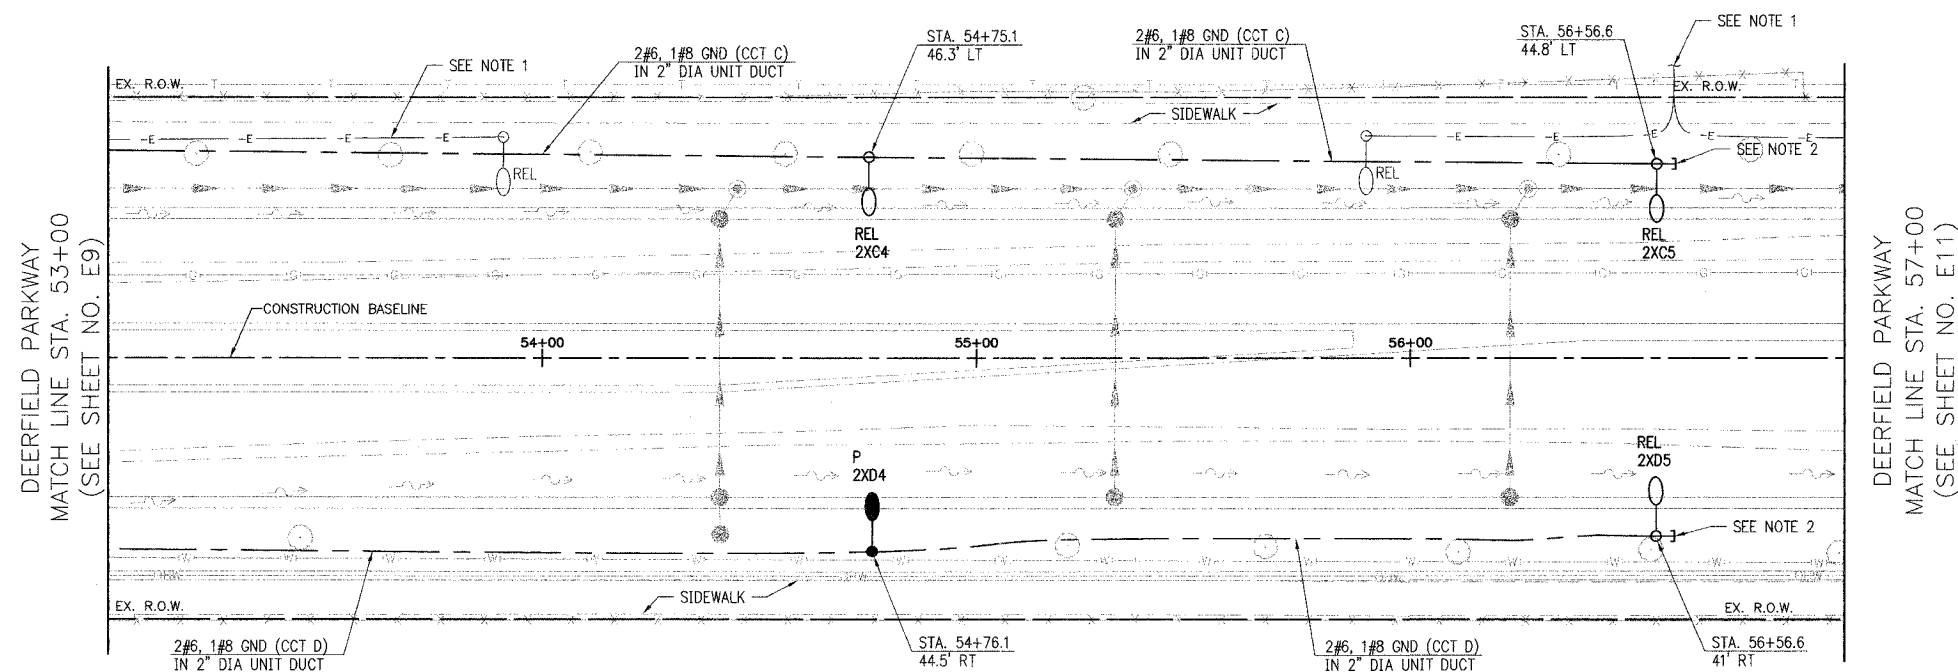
SEE NOTE 1

2#6, 1#8 GND (CCT C)
IN 2" DIA UNIT DUCT

STA. 54+75.1
46.3' LT

2#6, 1#8 GND (CCT C)
IN 2" DIA UNIT DUCT

STA. 56+56.6
44.8' LT

SEE NOTE 1

EX. R.O.W.

EX. R.O.W.

SIDEWALK

SEE NOTE 2

REL

REL

REL
2XC4

REL
2XC5

DEERFIELD PARKWAY
MATCH LINE STA. 53+00
(SEE SHEET NO. E9)

CONSTRUCTION BASELINE

54+00

55+00

56+00

DEERFIELD PARKWAY
MATCH LINE STA. 57+00
(SEE SHEET NO. E11)

P
2XD4

REL
2XD5

SEE NOTE 2

SIDEWALK

EX. R.O.W.

EX. R.O.W.

2#6, 1#8 GND (CCT D)
IN 2" DIA UNIT DUCT

STA. 54+76.1
44.5' RT

2#6, 1#8 GND (CCT D)
IN 2" DIA UNIT DUCT

STA. 56+56.6
41' RT